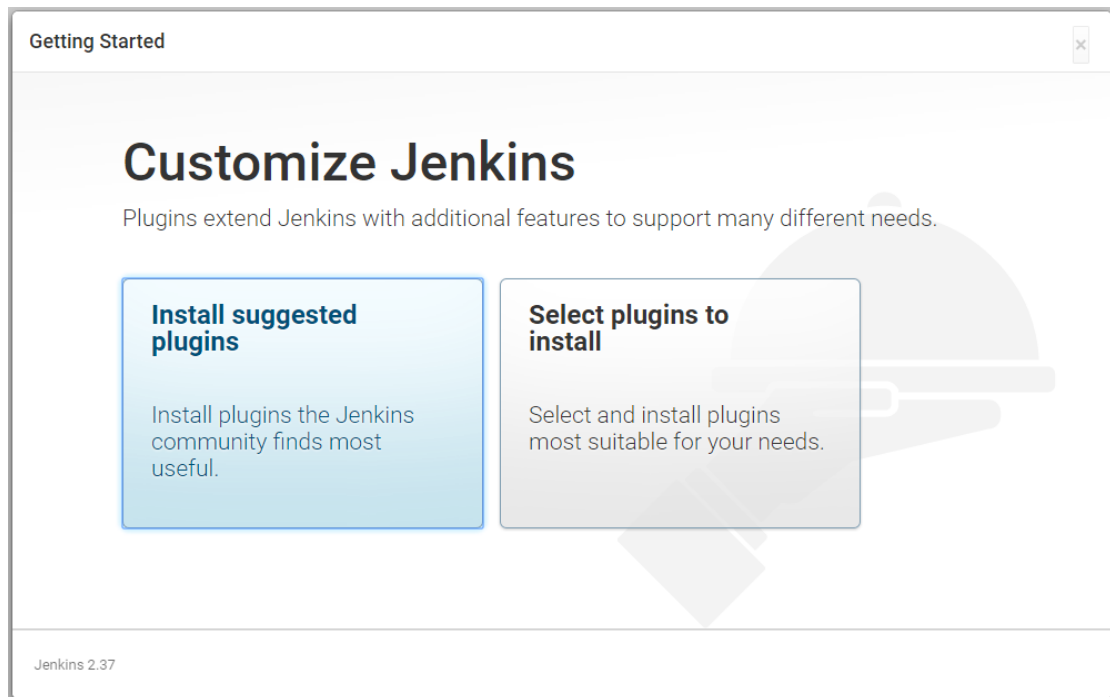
Getting Started

×

Customize Jenkins

Plugins extend Jenkins with additional features to support many different needs.

Install suggested plugins

Install plugins the Jenkins community finds most useful.

Select plugins to install

Select and install plugins most suitable for your needs.

Jenkins 2.37